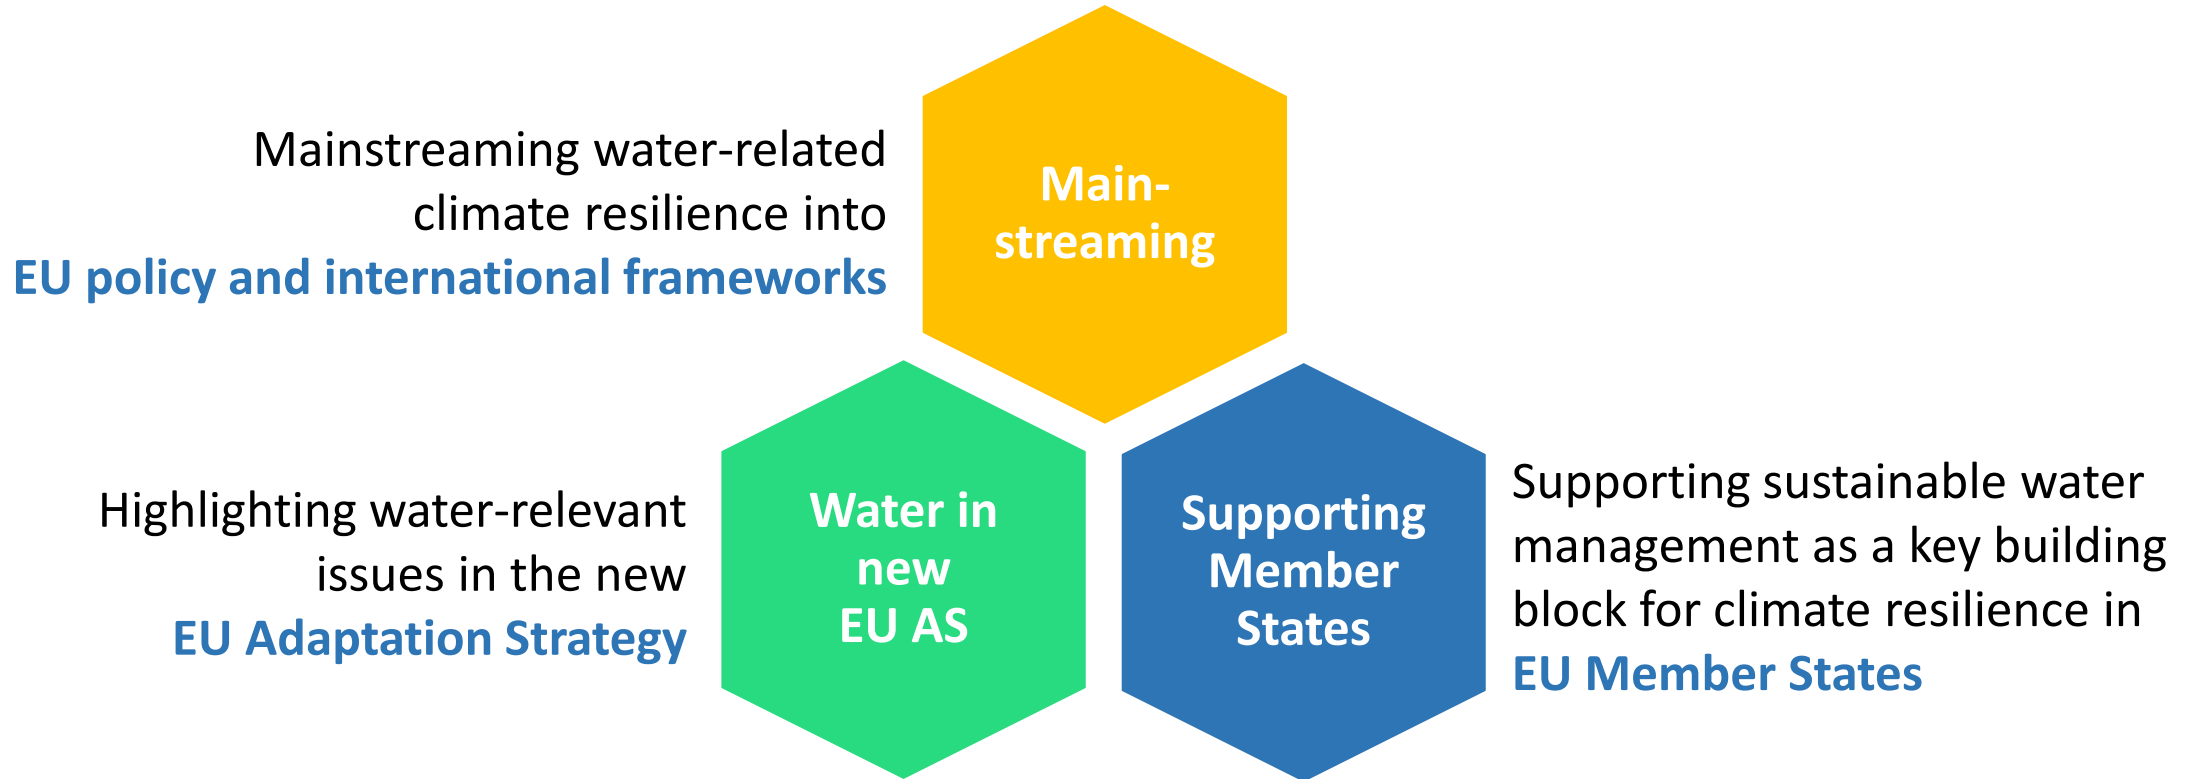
Mainstreaming water-related climate resilience into EU policy and international frameworks

Main-streaming

Highlighting water-relevant issues in the new EU Adaptation Strategy

Water in new EU AS

Supporting Member States

Supporting sustainable water management as a key building block for climate resilience in EU Member States